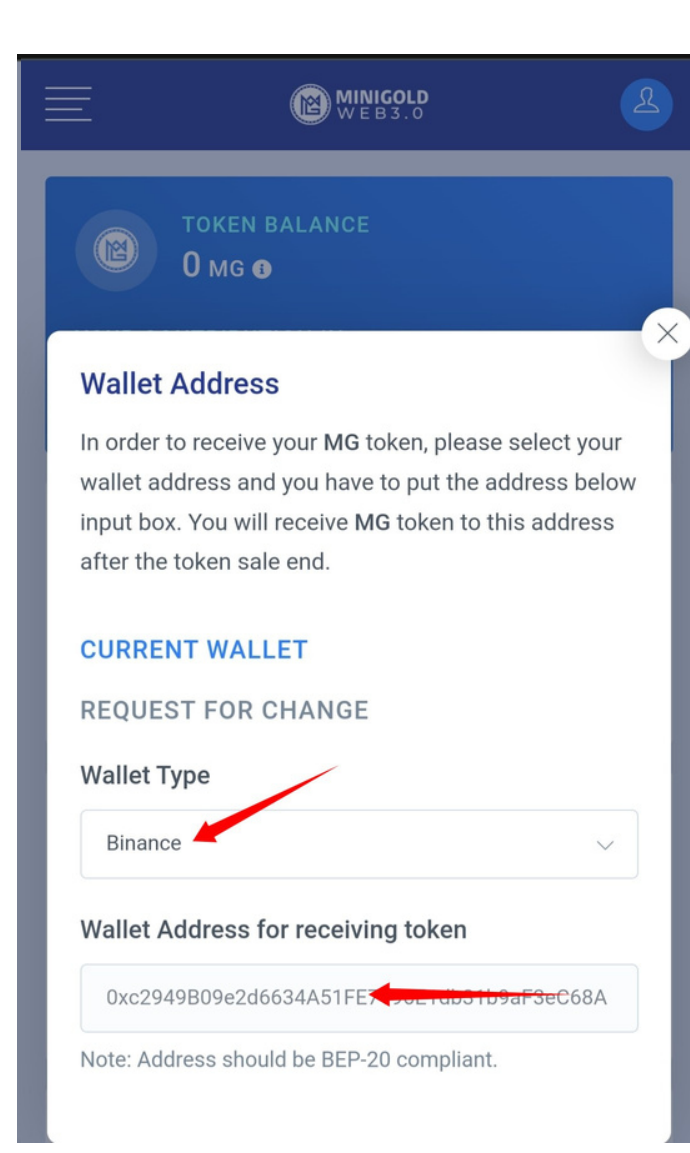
MINIGOLD
WEB3.0

TOKEN BALANCE
0 MG

Wallet Address

In order to receive your MG token, please select your wallet address and you have to put the address below input box. You will receive MG token to this address after the token sale end.

CURRENT WALLET

REQUEST FOR CHANGE

Wallet Type

Binance

Wallet Address for receiving token

0xc2949B09e2d6634A51FE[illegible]3eC68A

Note: Address should be BEP-20 compliant.